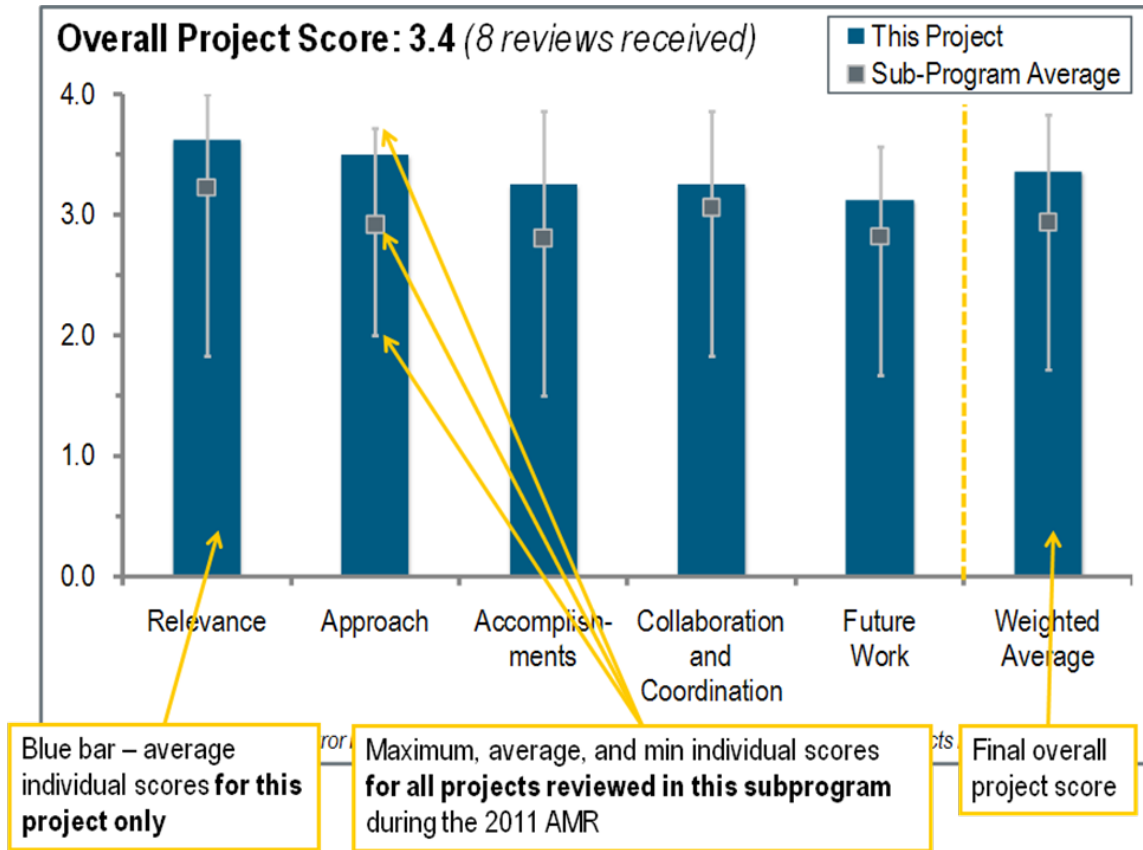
Overall Project Score: 3.4 (8 reviews received)

This Project
Sub-Program Average

4.0
3.0
2.0
1.0
0.0

Relevance
Approach
Accomplishments
Collaboration and Coordination
Future Work
Weighted Average

Blue bar – average individual scores **for this project only**

Maximum, average, and min individual scores **for all projects reviewed in this subprogram** during the 2011 AMR

Final overall project score